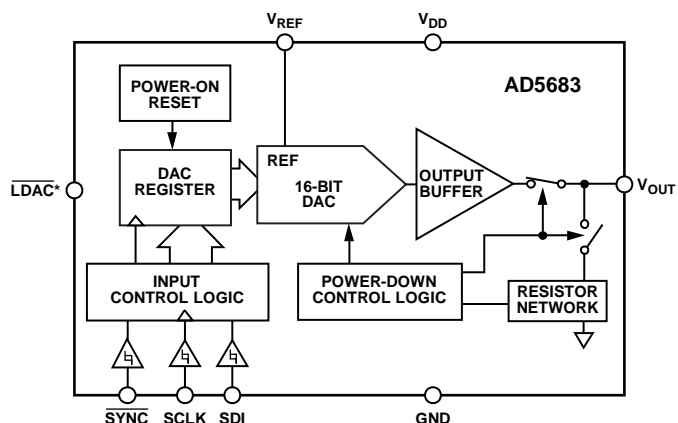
$V_{REF}$

$V_{DD}$

POWER-ON RESET

AD5683

$\overline{LDAC}$*

DAC REGISTER

REF

16-BIT DAC

OUTPUT BUFFER

$V_{OUT}$

INPUT CONTROL LOGIC

POWER-DOWN CONTROL LOGIC

RESISTOR NETWORK

$\overline{SYNC}$ SCLK SDI

GND